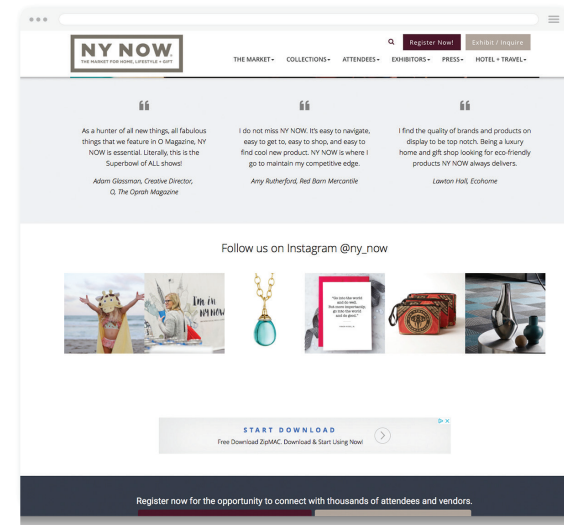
NY NOW.
THE MARKET FOR HOME, LIFESTYLE + GIFT

Register Now!
Exhibit / Inquire

THE MARKET▾ COLLECTIONS▾ ATTENDEES▾ EXHIBITORS▾ PRESS▾ HOTEL + TRAVEL▾

“

As a hunter of all new things, all fabulous things that we feature in O Magazine, NY NOW is essential. Literally, this is the Superbowl of ALL shows!

Adam Glassman, Creative Director, O, The Oprah Magazine

“

I do not miss NY NOW. It's easy to navigate, easy to get to, easy to shop, and easy to find cool new product. NY NOW is where I go to maintain my competitive edge.

Amy Rutherford, Red Barn Mercantile

“

I find the quality of brands and products on display to be top notch. Being a luxury home and gift shop looking for eco-friendly products NY NOW always delivers.

Lawton Hall, Ecohome

Follow us on Instagram @ny_now

I'M IN NY NOW

"Go into the world and do well. But more importantly, go into the world and do good."

START DOWNLOAD
Free Download ZipMAC. Download & Start Using Now!

Register now for the opportunity to connect with thousands of attendees and vendors.